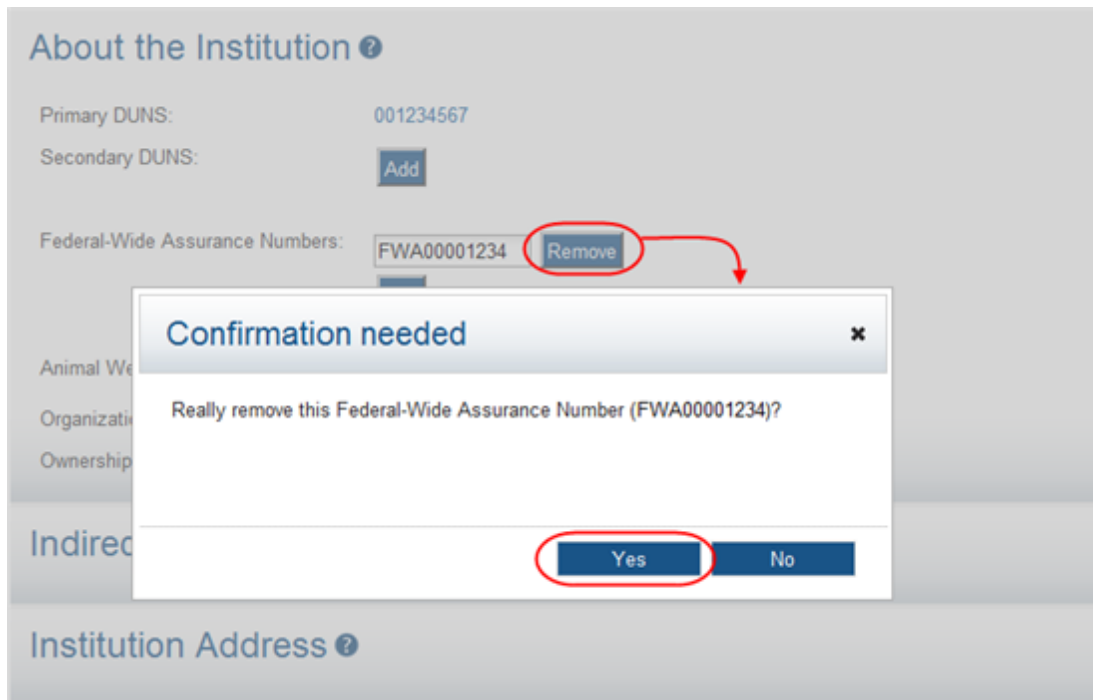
About the Institution

Primary DUNS: 001234567

Secondary DUNS: Add

Federal-Wide Assurance Numbers: FWA00001234 Remove

Animal We

Organizati

Ownership

Indirec

Confirmation needed ×

Really remove this Federal-Wide Assurance Number (FWA00001234)?

Yes No

Institution Address